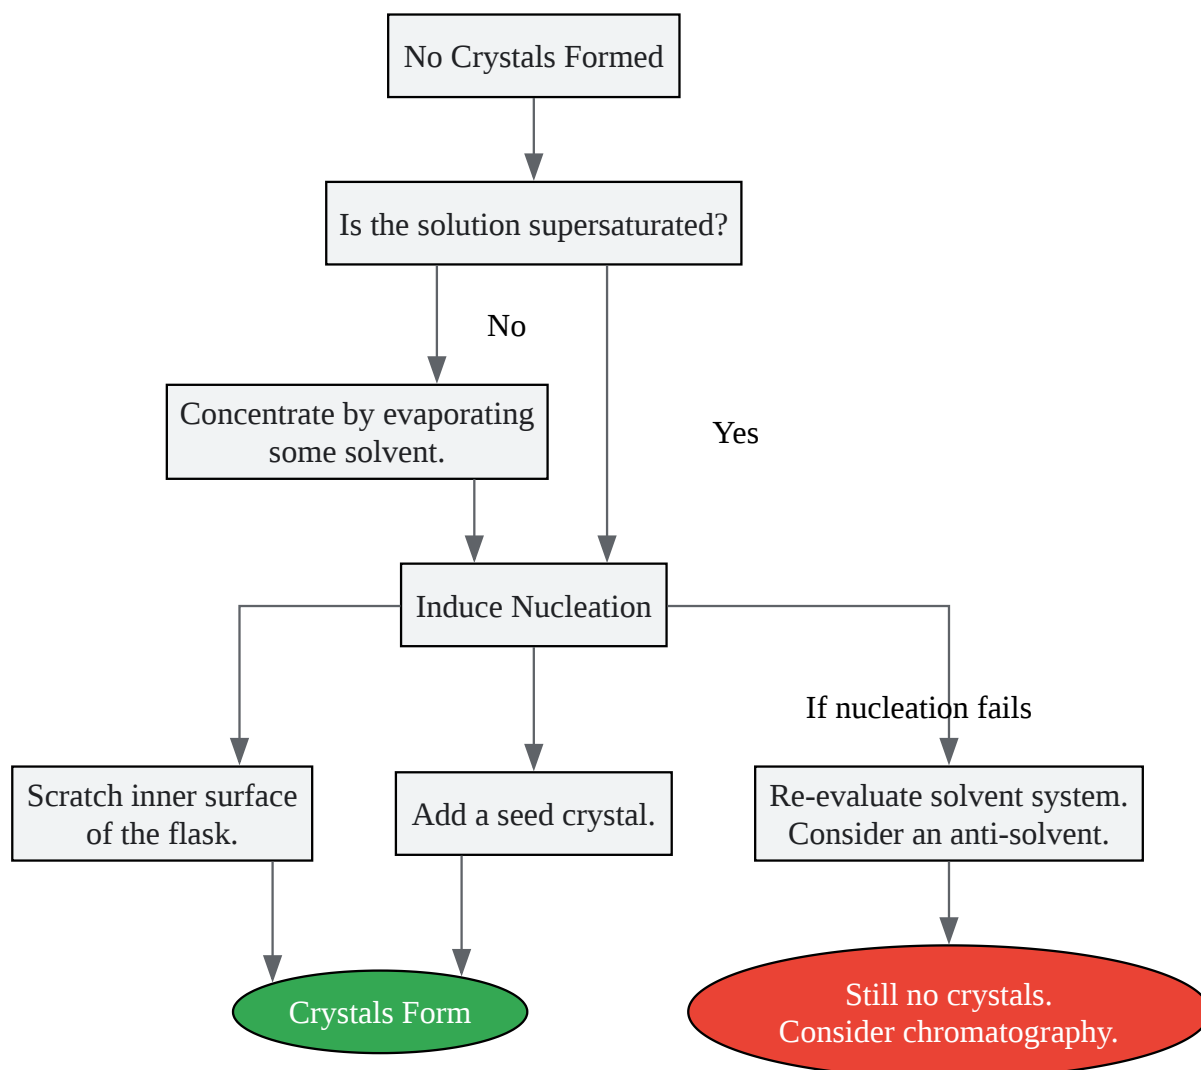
No Crystals Formed

Is the solution supersaturated?

No

Concentrate by evaporating some solvent.

Yes

Induce Nucleation

If nucleation fails

Scratch inner surface of the flask.

Add a seed crystal.

Re-evaluate solvent system. Consider an anti-solvent.

Crystals Form

Still no crystals. Consider chromatography.